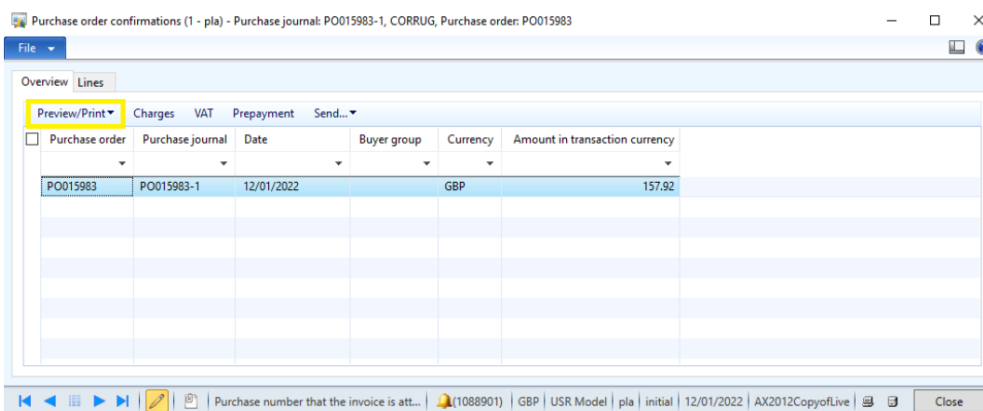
Purchase order confirmations (1 - pla) - Purchase journal: PO015983-1, CORRUG, Purchase order: PO015983

File

Overview Lines

Preview/Print Charges VAT Prepayment Send...

| Purchase order | Purchase journal | Date | Buyer group | Currency | Amount in transaction currency |
|---|---|---|---|---|---|
| PO015983 | PO015983-1 | 12/01/2022 | | GBP | 157.92 |

Purchase number that the invoice is att... | (1088901) | GBP | USR Model | pla | initial | 12/01/2022 | AX2012CopyofLive | Close